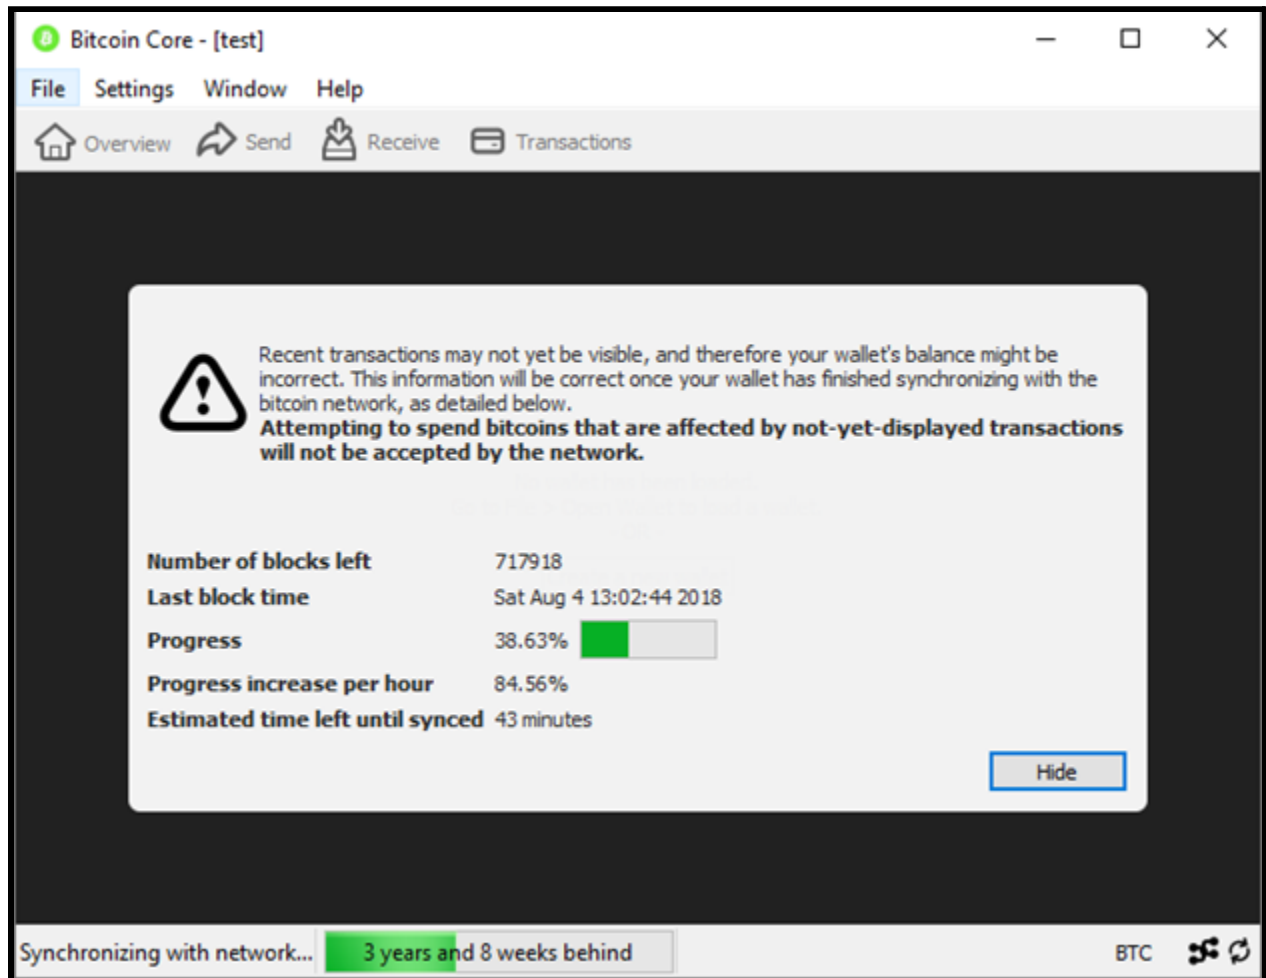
Bitcoin Core - [test]

File Settings Window Help

Overview Send Receive Transactions

Recent transactions may not yet be visible, and therefore your wallet's balance might be incorrect. This information will be correct once your wallet has finished synchronizing with the bitcoin network, as detailed below.
**Attempting to spend bitcoins that are affected by not-yet-displayed transactions will not be accepted by the network.**

| | |
|---|---|
| Number of blocks left | 717918 |
| Last block time | Sat Aug 4 13:02:44 2018 |
| Progress | 38.63% |
| Progress increase per hour | 84.56% |
| Estimated time left until synced | 43 minutes |

Hide

Synchronizing with network... 3 years and 8 weeks behind BTC